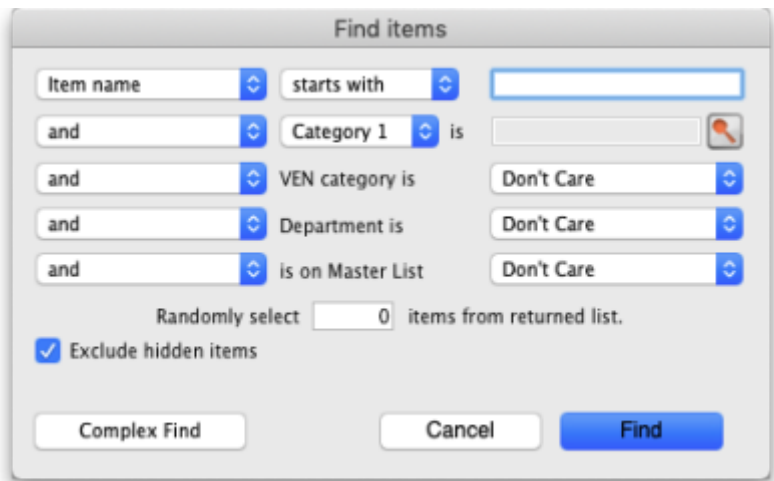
Find items

Item name
starts with

and
Category 1
is

and
VEN category is
Don't Care

and
Department is
Don't Care

and
is on Master List
Don't Care

Randomly select 0 items from returned list.

Exclude hidden items

Complex Find
Cancel
Find